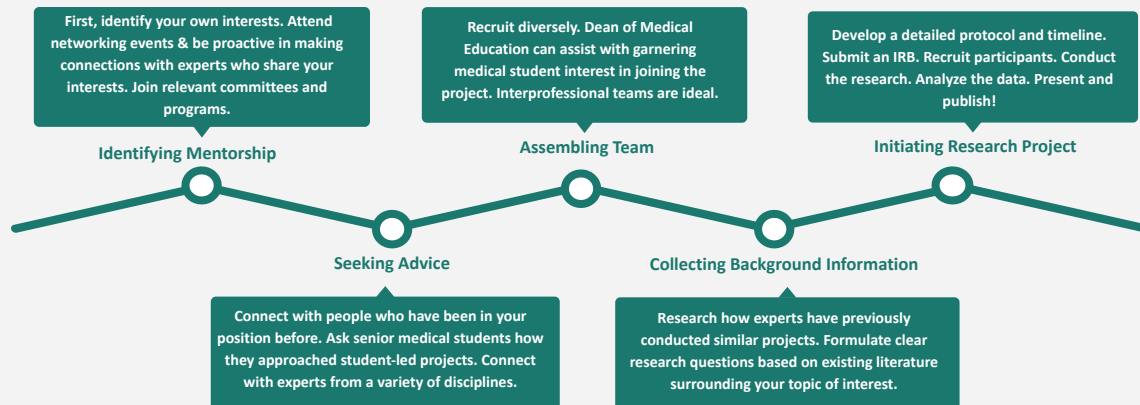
First, identify your own interests. Attend networking events & be proactive in making connections with experts who share your interests. Join relevant committees and programs.

Identifying Mentorship

Seeking Advice

Connect with people who have been in your position before. Ask senior medical students how they approached student-led projects. Connect with experts from a variety of disciplines.

Recruit diversely. Dean of Medical Education can assist with garnering medical student interest in joining the project. Interprofessional teams are ideal.

Assembling Team

Collecting Background Information

Research how experts have previously conducted similar projects. Formulate clear research questions based on existing literature surrounding your topic of interest.

Develop a detailed protocol and timeline. Submit an IRB. Recruit participants. Conduct the research. Analyze the data. Present and publish!

Initiating Research Project